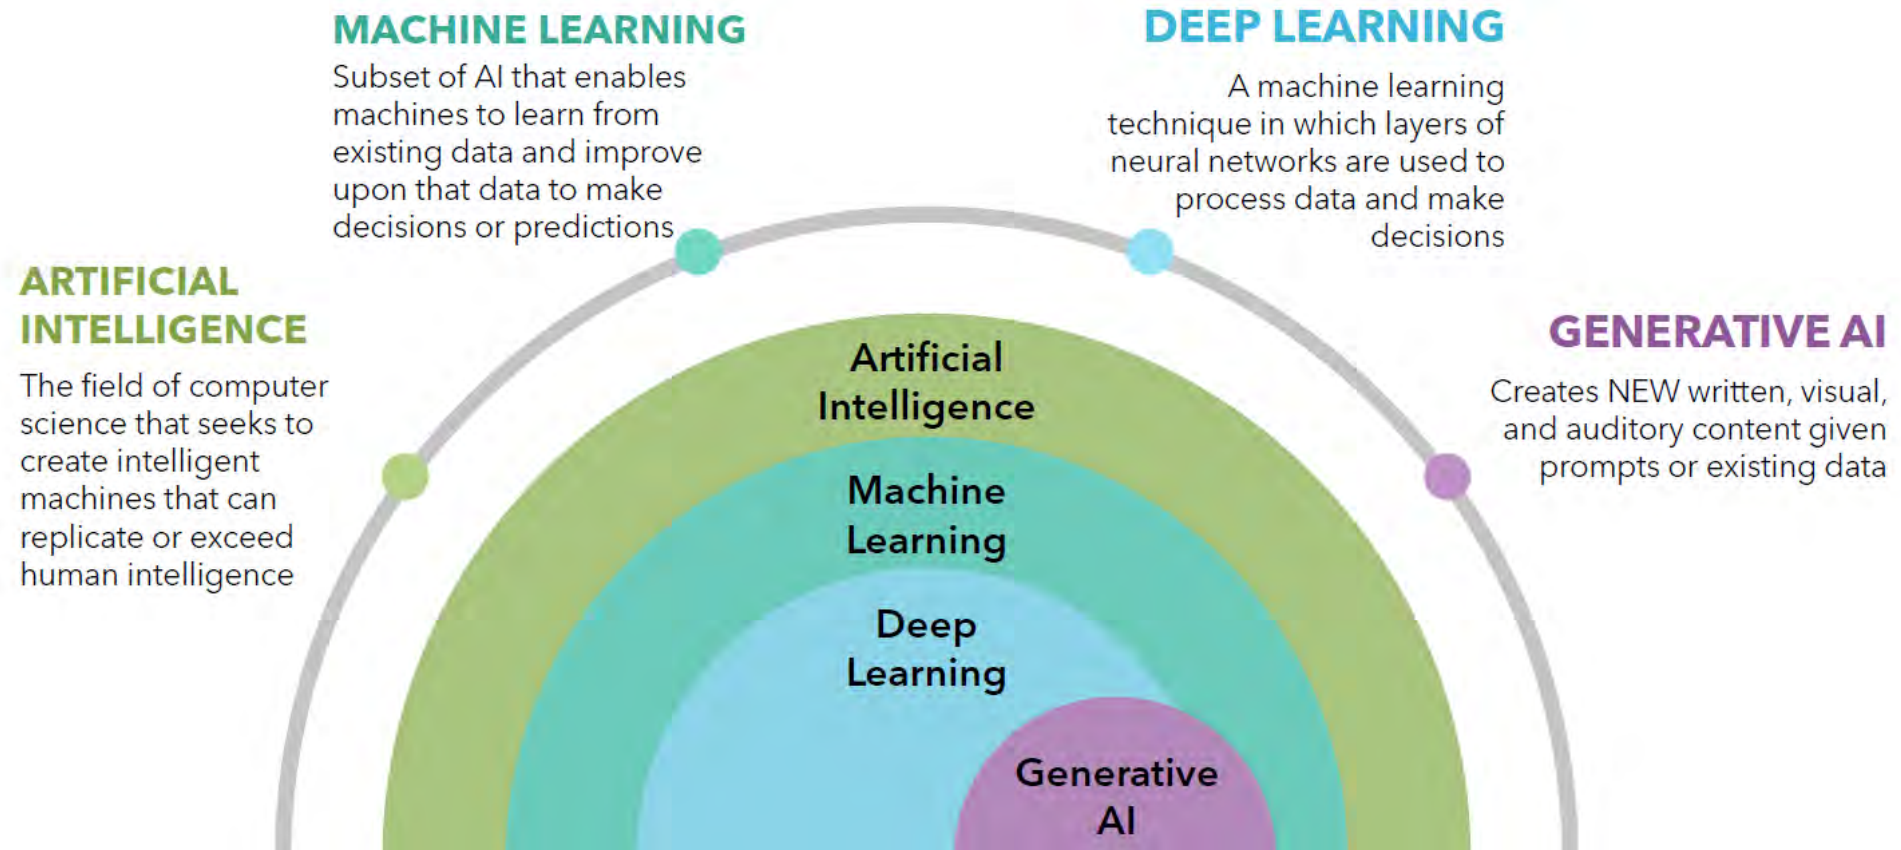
MACHINE LEARNING
Subset of AI that enables machines to learn from existing data and improve upon that data to make decisions or predictions

DEEP LEARNING
A machine learning technique in which layers of neural networks are used to process data and make decisions

ARTIFICIAL INTELLIGENCE
The field of computer science that seeks to create intelligent machines that can replicate or exceed human intelligence

GENERATIVE AI
Creates NEW written, visual, and auditory content given prompts or existing data

Artificial Intelligence

Machine Learning

Deep Learning

Generative AI